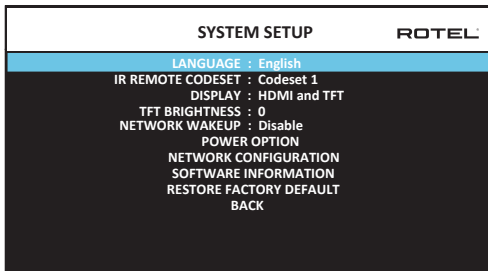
SYSTEM SETUP ROTEL

LANGUAGE : English
IR REMOTE CODESET : Codeset 1
DISPLAY : HDMI and TFT
TFT BRIGHTNESS : 0
NETWORK WAKEUP : Disable
POWER OPTION
NETWORK CONFIGURATION
SOFTWARE INFORMATION
RESTORE FACTORY DEFAULT
BACK